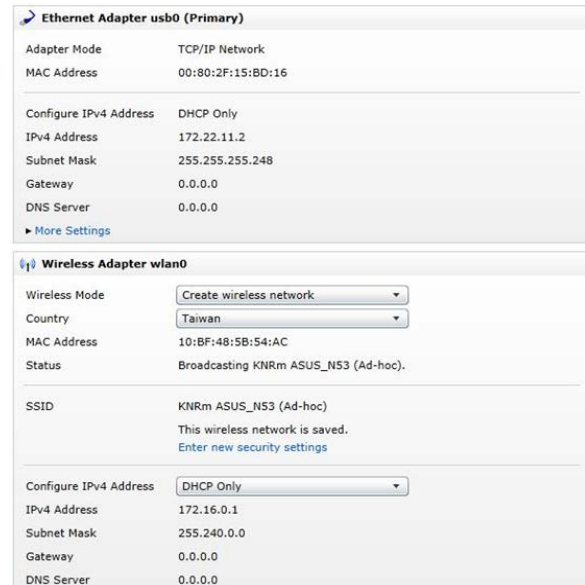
Ethernet Adapter usb0 (Primary)

| Adapter Mode | TCP/IP Network |
|---|---|
| MAC Address | 00:80:2F:15:BD:16 |
| Configure IPv4 Address | DHCP Only |
| IPv4 Address | 172.22.11.2 |
| Subnet Mask | 255.255.255.248 |
| Gateway | 0.0.0.0 |
| DNS Server | 0.0.0.0 |

▸ More Settings

Wireless Adapter wlan0

| Wireless Mode | Create wireless network |
|---|---|
| Country | Taiwan |
| MAC Address | 10:BF:48:5B:54:AC |
| Status | Broadcasting KNRm ASUS_N53 (Ad-hoc). |
| SSID | KNRm ASUS_N53 (Ad-hoc) This wireless network is saved. Enter new security settings |
| Configure IPv4 Address | DHCP Only |
| IPv4 Address | 172.16.0.1 |
| Subnet Mask | 255.240.0.0 |
| Gateway | 0.0.0.0 |
| DNS Server | 0.0.0.0 |